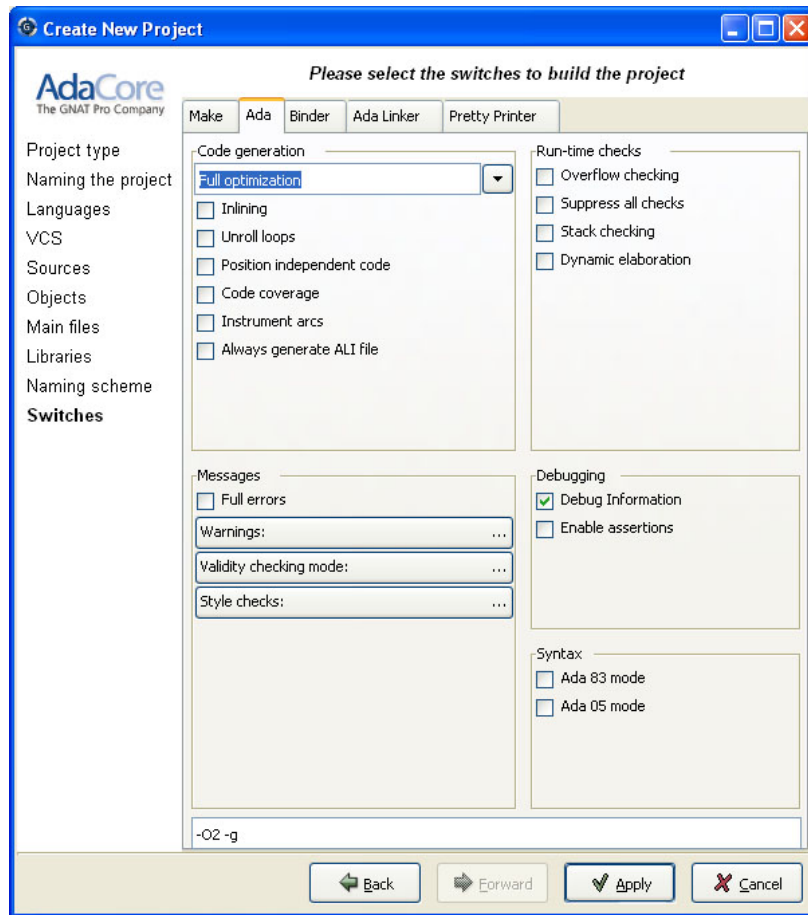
Create New Project

AdaCore
The GNAT Pro Company

Please select the switches to build the project

Project type
Naming the project
Languages
VCS
Sources
Objects
Main files
Libraries
Naming scheme
Switches

Make | Ada | Binder | Ada Linker | Pretty Printer

Code generation
Full optimization
Inlining
Unroll loops
Position independent code
Code coverage
Instrument arcs
Always generate ALI file

Run-time checks
Overflow checking
Suppress all checks
Stack checking
Dynamic elaboration

Messages
Full errors
Warnings: ...
Validity checking mode: ...
Style checks: ...

Debugging
Debug Information
Enable assertions

Syntax
Ada 83 mode
Ada 05 mode

-O2 -g

Back
Forward
Apply
Cancel